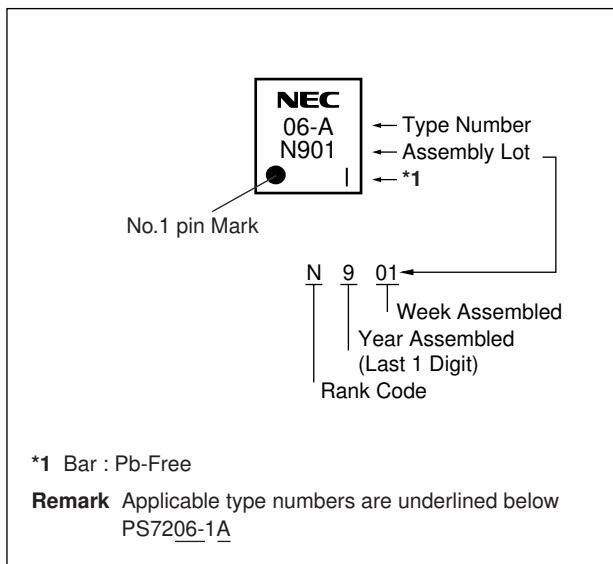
NEC
06-A
N901
|

← Type Number
← Assembly Lot
← *1

No.1 pin Mark

N 9 01

Week Assembled
Year Assembled
(Last 1 Digit)
Rank Code

*1 Bar : Pb-Free

Remark Applicable type numbers are underlined below
PS7206-1A